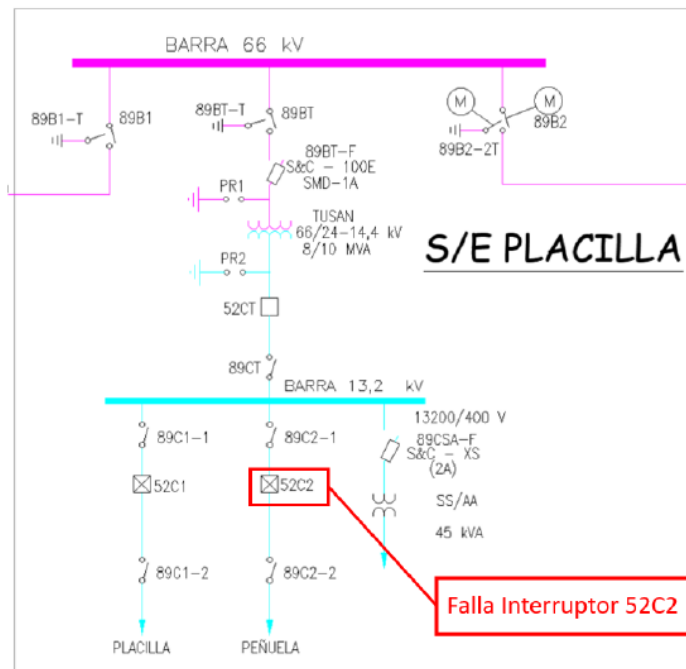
BARRA 66 kV

89B1-T
89B1

89BT-T
89BT

89BT-F
S&C - 100E
SMD-1A

PR1

TUSAN
66/24-14,4 kV
8/10 MVA

PR2

52CT

89CT

M
M
89B2
89B2-2T

S/E PLACILLA

BARRA 13,2 kV

89C1-1
52C1
89C1-2
PLACILLA

89C2-1
52C2
89C2-2
PEÑUELA

13200/400 V
89CSA-F
S&C - XS
(2A)
SS/AA
45 kVA

Falla Interruptor 52C2